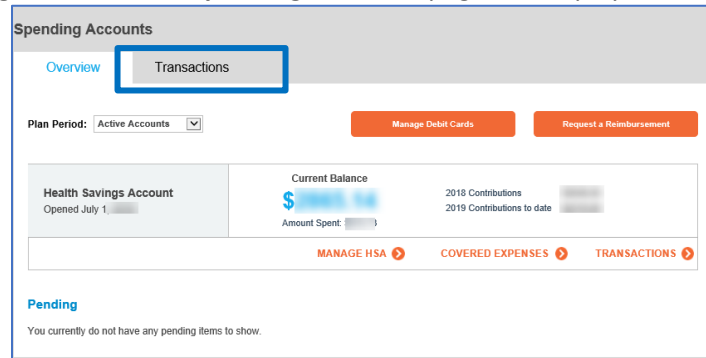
Spending Accounts

Overview

Transactions

Plan Period: Active Accounts

Manage Debit Cards

Request a Reimbursement

Health Savings Account
Opened July 1, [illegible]

Current Balance
$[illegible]
Amount Spent: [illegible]

2018 Contributions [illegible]
2019 Contributions to date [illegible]

MANAGE HSA

COVERED EXPENSES

TRANSACTIONS

Pending

You currently do not have any pending items to show.